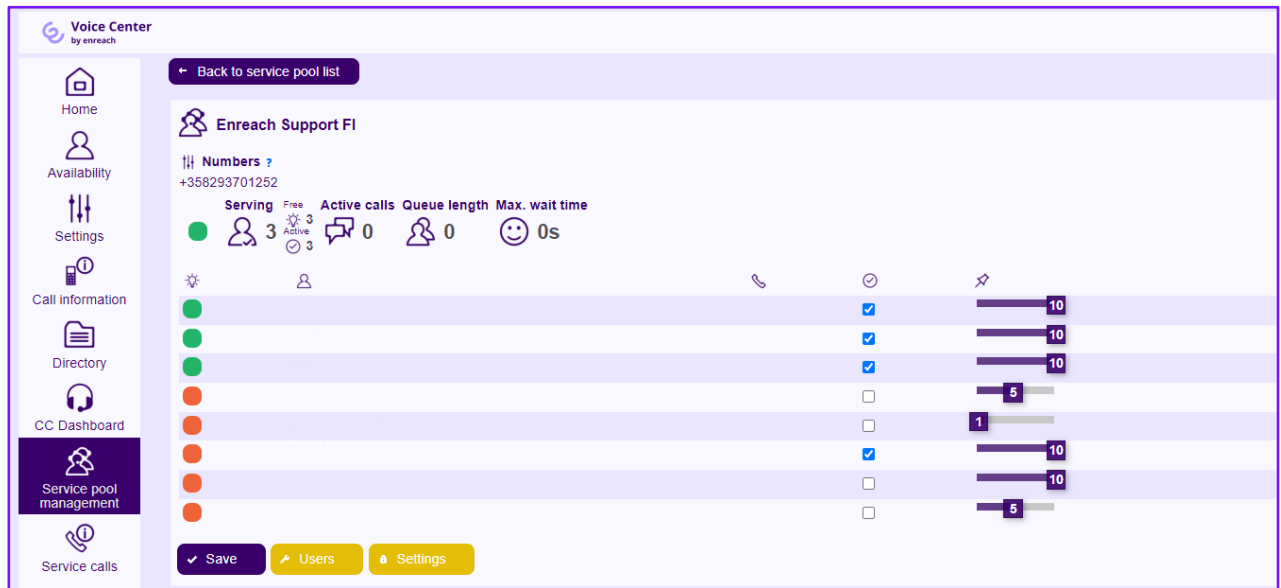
Voice Center
by enreach

Home

Availability

Settings

Call information

Directory

CC Dashboard

Service pool management

Service calls

← Back to service pool list

Enreach Support FI

Numbers ?
+358293701252

Serving 3 Free 3 Active 3
Active calls 0
Queue length 0
Max. wait time 0s

10
10
10
5
1
10
10
5

Save
Users
Settings